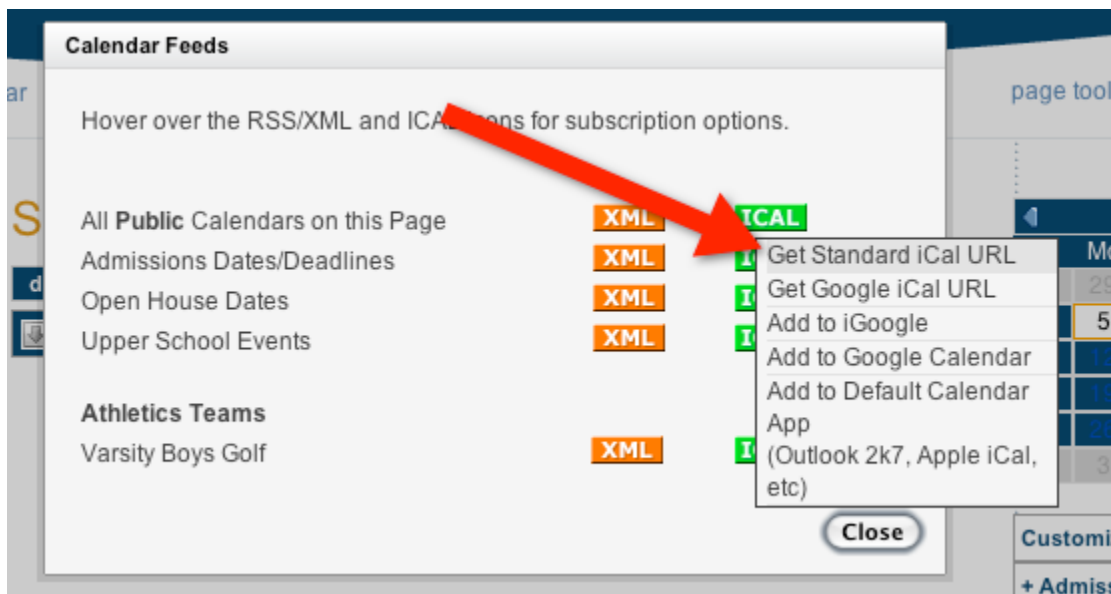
Calendar Feeds

ar

page tool

Hover over the RSS/XML and ICA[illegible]ons for subscription options.

S

All **Public** Calendars on this Page XML ICAL

Admissions Dates/Deadlines XML I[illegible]

Open House Dates XML I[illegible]

Upper School Events XML I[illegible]

**Athletics Teams**

Varsity Boys Golf XML I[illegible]

Get Standard iCal URL
Get Google iCal URL
Add to iGoogle
Add to Google Calendar
Add to Default Calendar App (Outlook 2k7, Apple iCal, etc)

Close

Mo
29
5

Customi
+ Admis